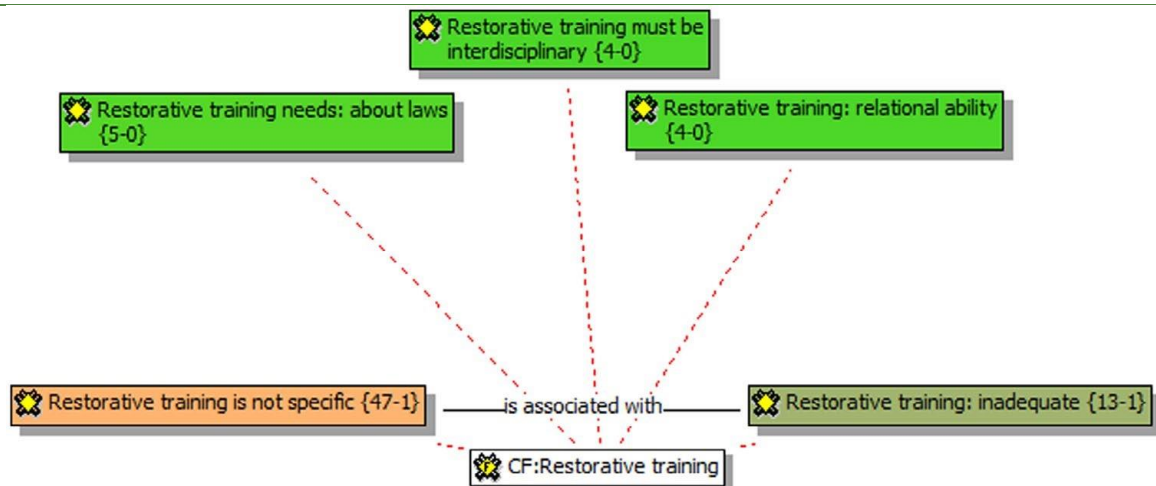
Restorative training must be interdisciplinary {4-0}

Restorative training needs: about laws {5-0}

Restorative training: relational ability {4-0}

Restorative training is not specific {47-1}

is associated with

Restorative training: inadequate {13-1}

CF:Restorative training